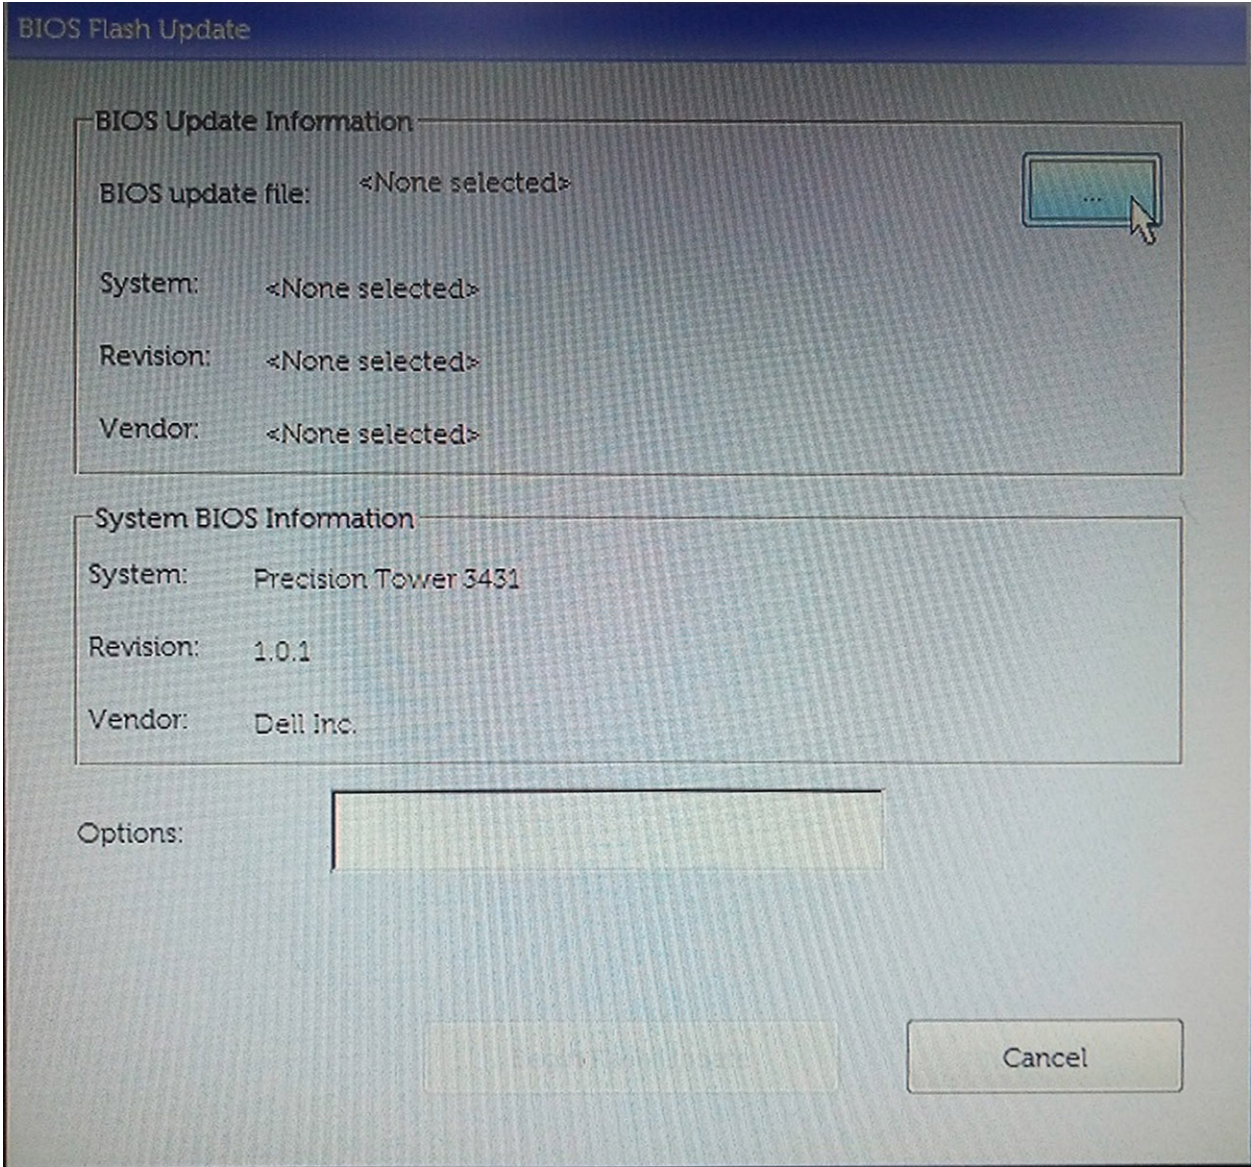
BIOS Flash Update

BIOS Update Information

BIOS update file: <None selected>

...

System: <None selected>

Revision: <None selected>

Vendor: <None selected>

System BIOS Information

System: Precision Tower 3431

Revision: 1.0.1

Vendor: Dell Inc.

Options:

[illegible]

Cancel